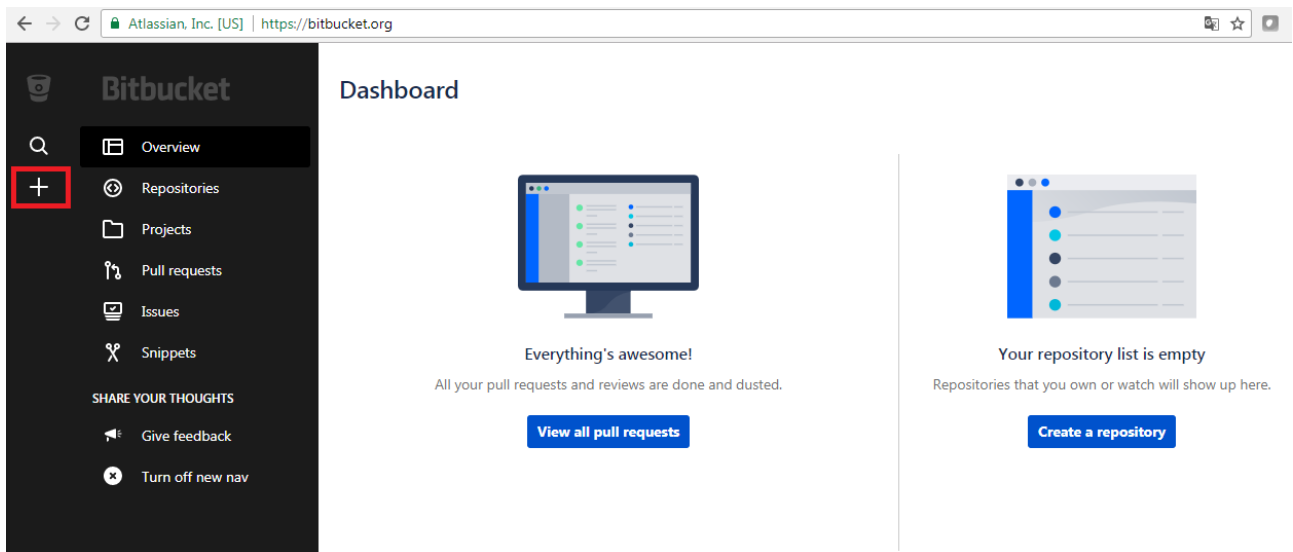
Atlassian, Inc. [US] | https://bitbucket.org

Bitbucket

Overview
Repositories
Projects
Pull requests
Issues
Snippets

SHARE YOUR THOUGHTS
Give feedback
Turn off new nav

Dashboard

Everything's awesome!
All your pull requests and reviews are done and dusted.
View all pull requests

Your repository list is empty
Repositories that you own or watch will show up here.
Create a repository